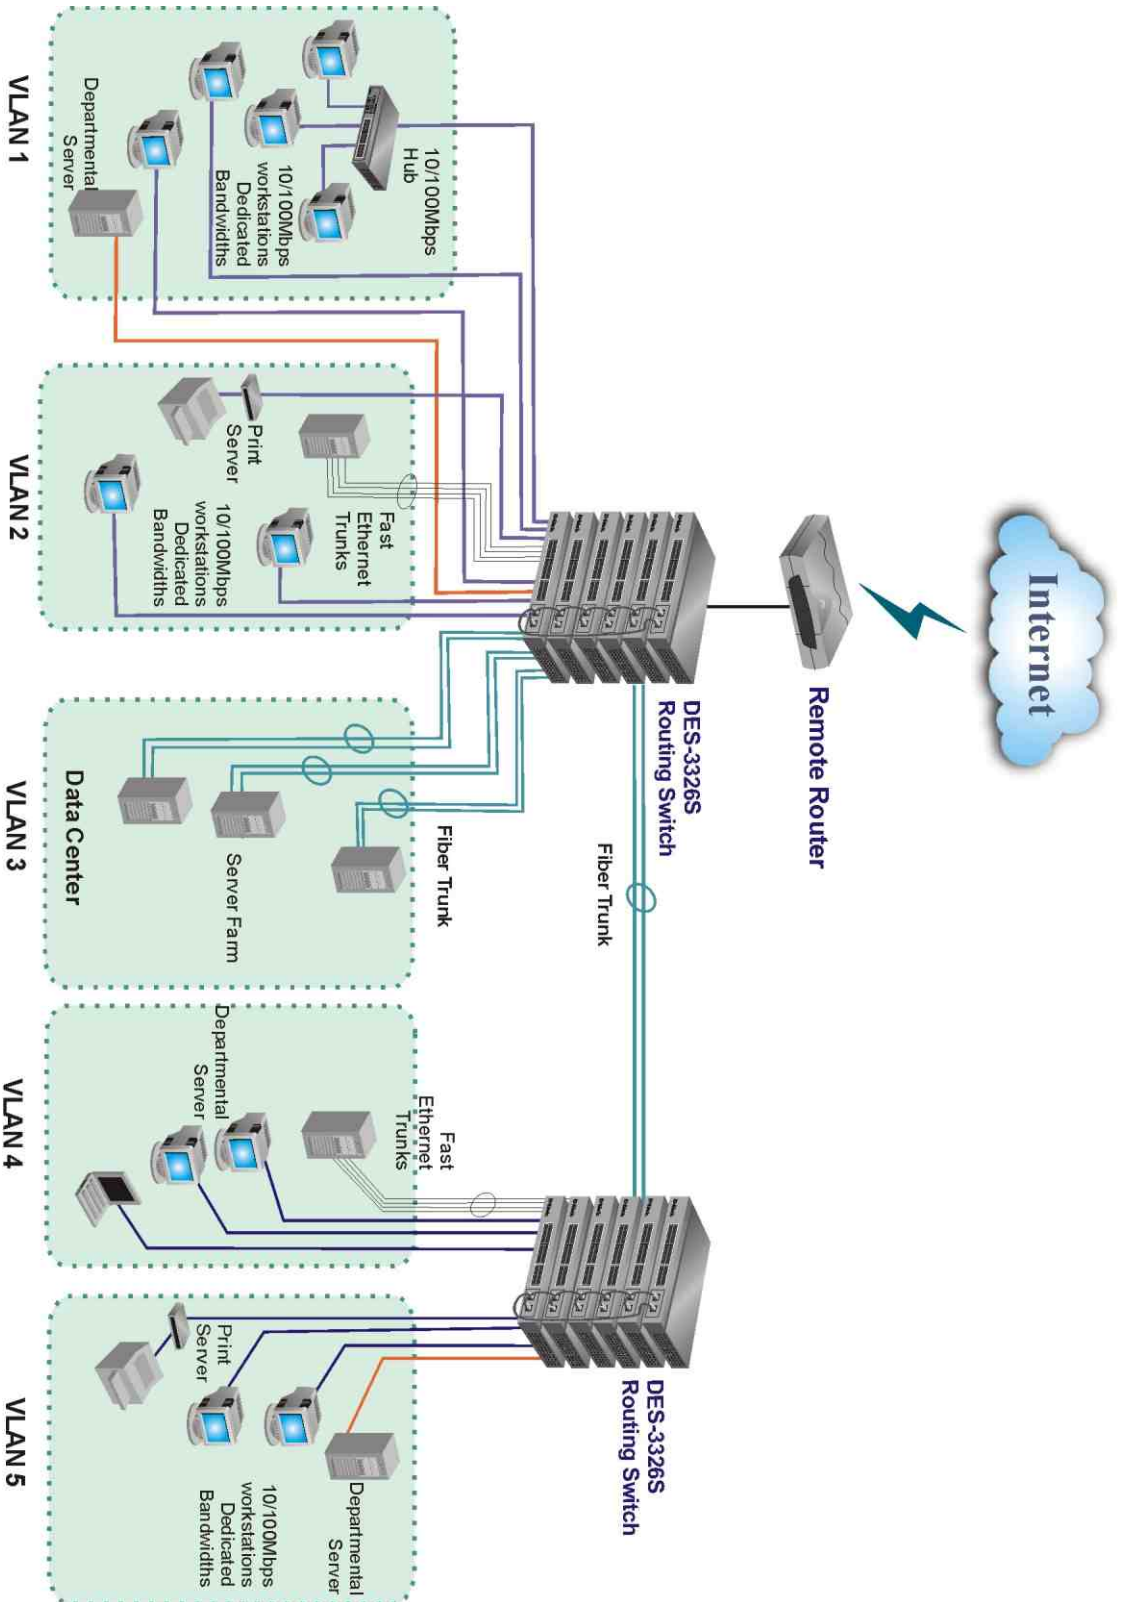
Internet

Remote Router

DES-3326S Routing Switch

Fiber Trunk

DES-3326S Routing Switch

VLAN 1

10/100Mbps Hub

10/100Mbps workstations Dedicated Bandwidths

Departmental Server

VLAN 2

Print Server

Fast Ethernet Trunks

10/100Mbps workstations Dedicated Bandwidths

VLAN 3

Fiber Trunk

Server Farm

Data Center

VLAN 4

Fast Ethernet Trunks

Departmental Server

VLAN 5

Print Server

Departmental Server

10/100Mbps workstations Dedicated Bandwidths